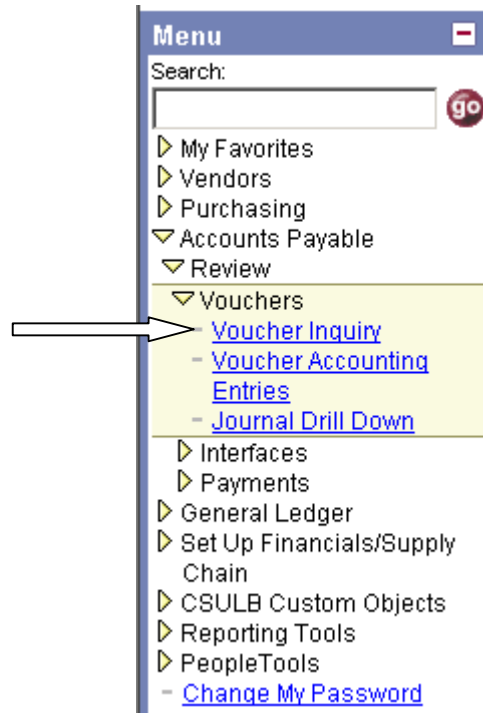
Menu

Search:

go

My Favorites

Vendors

Purchasing

Accounts Payable

Review

Vouchers

- Voucher Inquiry

- Voucher Accounting Entries

- Journal Drill Down

Interfaces

Payments

General Ledger

Set Up Financials/Supply Chain

CSULB Custom Objects

Reporting Tools

PeopleTools

- Change My Password